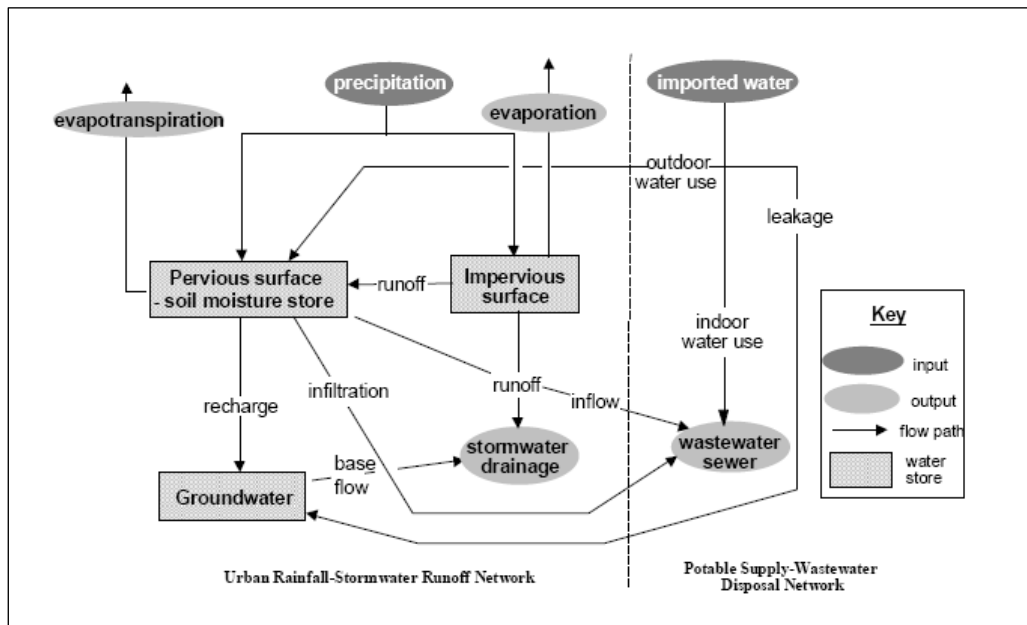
precipitation

evaporation

imported water

evapotranspiration

outdoor water use

leakage

Pervious surface - soil moisture store

runoff

Impervious surface

Key

input

output

flow path

water store

indoor water use

infiltration

runoff

inflow

recharge

base flow

stormwater drainage

wastewater sewer

Groundwater

Urban Rainfall-Stormwater Runoff Network

Potable Supply-Wastewater Disposal Network